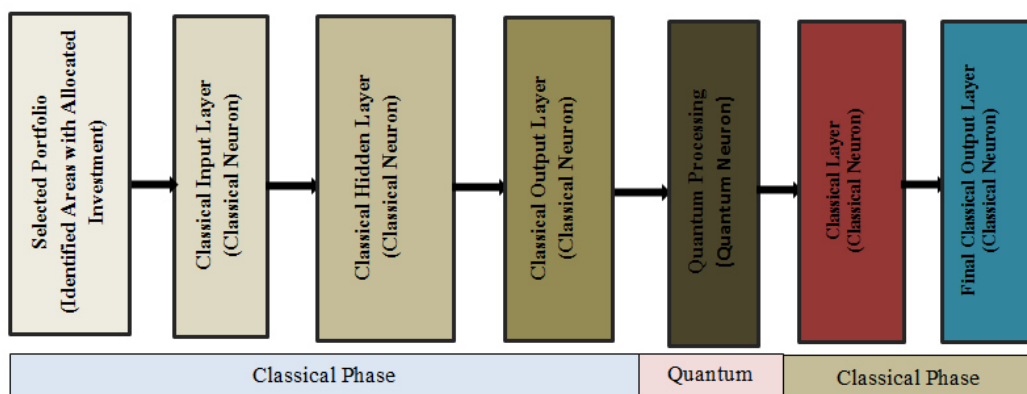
Selected Portfolio (Identified Areas with Allocated Investment)

Classical Input Layer (Classical Neuron)

Classical Hidden Layer (Classical Neuron)

Classical Output Layer (Classical Neuron)

Quantum Processing (Quantum Neuron)

Classical Layer (Classical Neuron)

Final Classical Output Layer (Classical Neuron)

Classical Phase

Quantum

Classical Phase